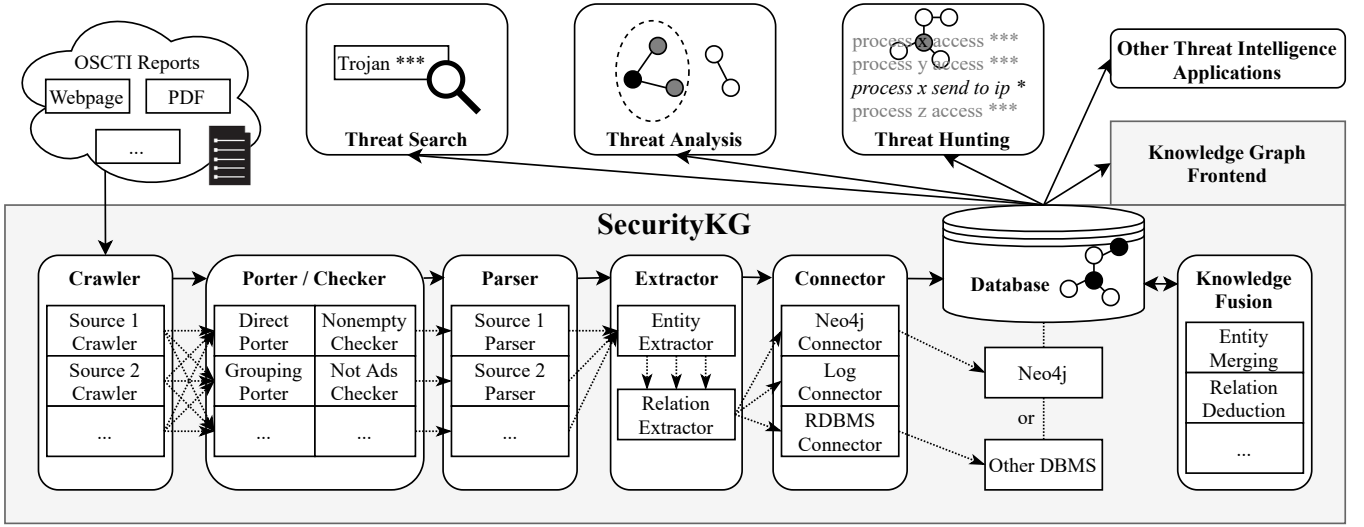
OSCTI Reports

Webpage

PDF

...

Trojan ***

Threat Search

Threat Analysis

process x access ***
process y access ***
process x send to ip *
process z access ***

Threat Hunting

Other Threat Intelligence Applications

Knowledge Graph Frontend

SecurityKG

Crawler

Source 1 Crawler

Source 2 Crawler

...

Porter / Checker

Direct Porter

Nonempty Checker

Grouping Porter

Not Ads Checker

...

...

Parser

Source 1 Parser

Source 2 Parser

...

Extractor

Entity Extractor

Relation Extractor

Connector

Neo4j Connector

Log Connector

RDBMS Connector

Database

Neo4j

or

Other DBMS

Knowledge Fusion

Entity Merging

Relation Deduction

...